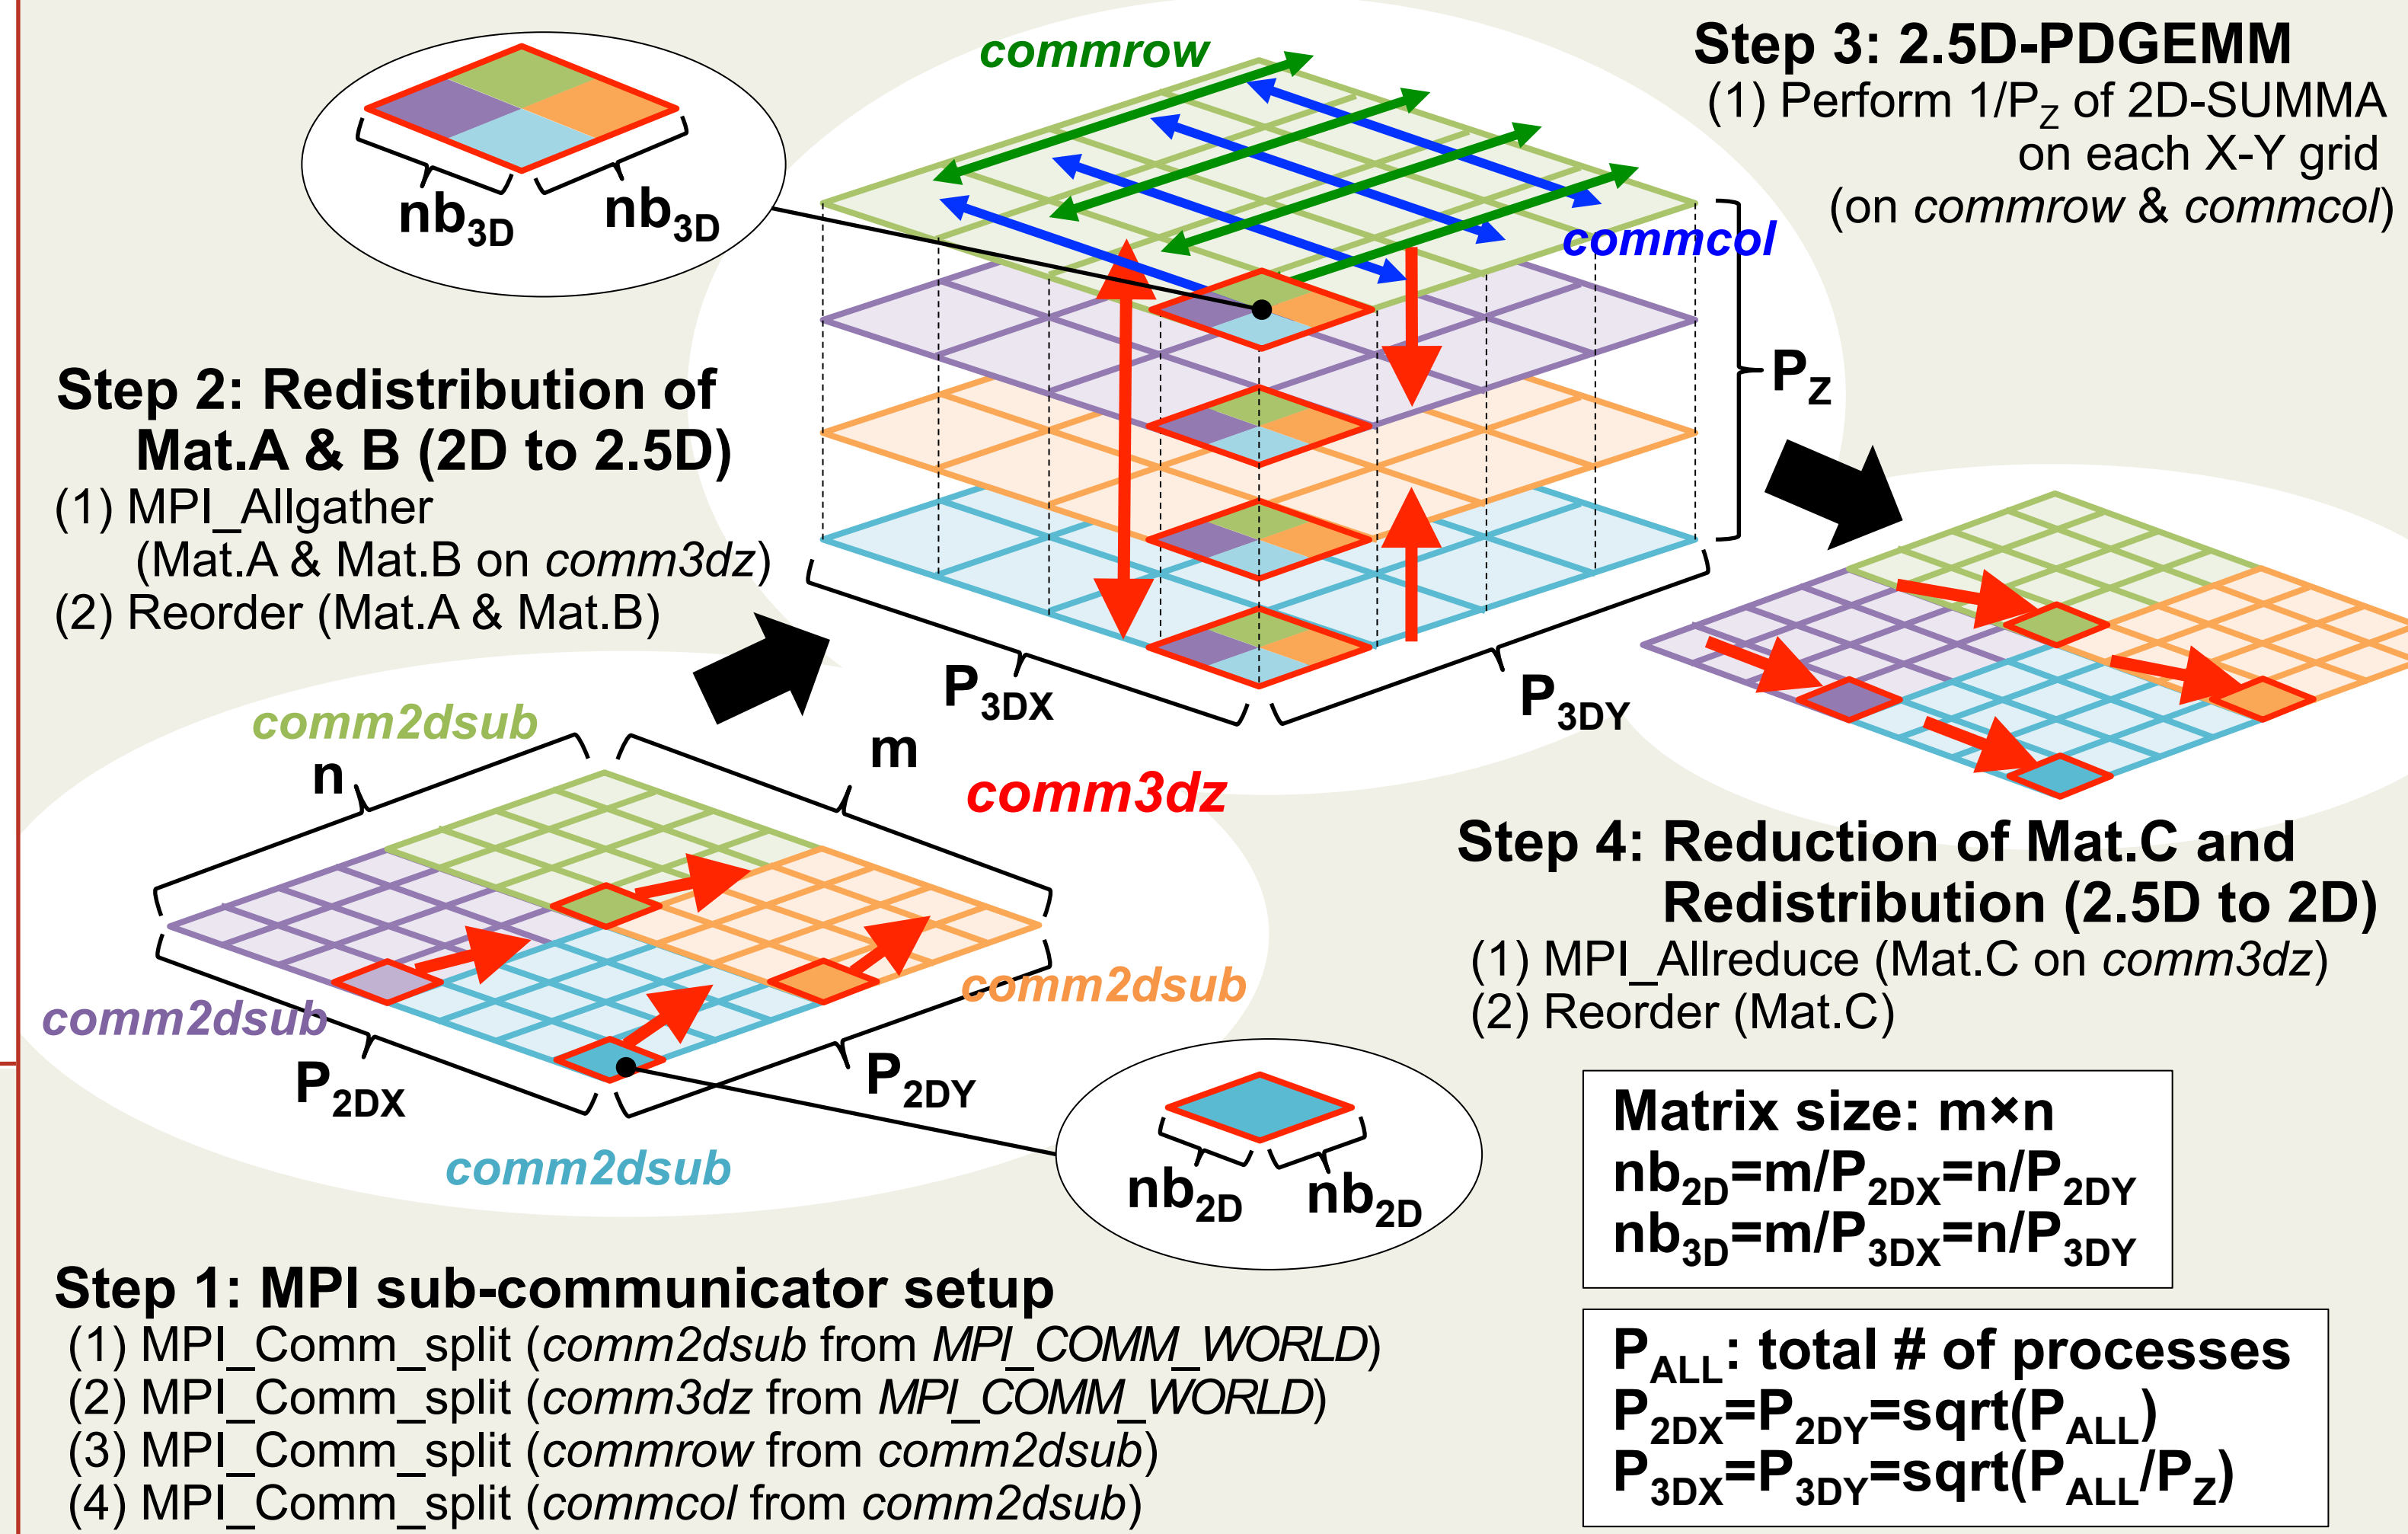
commrow

Step 3: 2.5D-PDGEMM
(1) Perform 1/$P_Z$ of 2D-SUMMA on each X-Y grid (on commrow & commcol)

$nb_{3D}$ $nb_{3D}$

commcol

$P_Z$

Step 2: Redistribution of Mat.A & B (2D to 2.5D)
(1) MPI_Allgather (Mat.A & Mat.B on comm3dz)
(2) Reorder (Mat.A & Mat.B)

$P_{3DX}$ $P_{3DY}$

comm2dsub

n m

comm3dz

Step 4: Reduction of Mat.C and Redistribution (2.5D to 2D)
(1) MPI_Allreduce (Mat.C on comm3dz)
(2) Reorder (Mat.C)

comm2dsub

comm2dsub

$P_{2DX}$ $P_{2DY}$

comm2dsub

$nb_{2D}$ $nb_{2D}$

Matrix size: m×n
$nb_{2D}$=m/$P_{2DX}$=n/$P_{2DY}$
$nb_{3D}$=m/$P_{3DX}$=n/$P_{3DY}$

Step 1: MPI sub-communicator setup
(1) MPI_Comm_split (comm2dsub from MPI_COMM_WORLD)
(2) MPI_Comm_split (comm3dz from MPI_COMM_WORLD)
(3) MPI_Comm_split (commrow from comm2dsub)
(4) MPI_Comm_split (commcol from comm2dsub)

$P_{ALL}$: total # of processes
$P_{2DX}$=$P_{2DY}$=sqrt($P_{ALL}$)
$P_{3DX}$=$P_{3DY}$=sqrt($P_{ALL}$/$P_Z$)